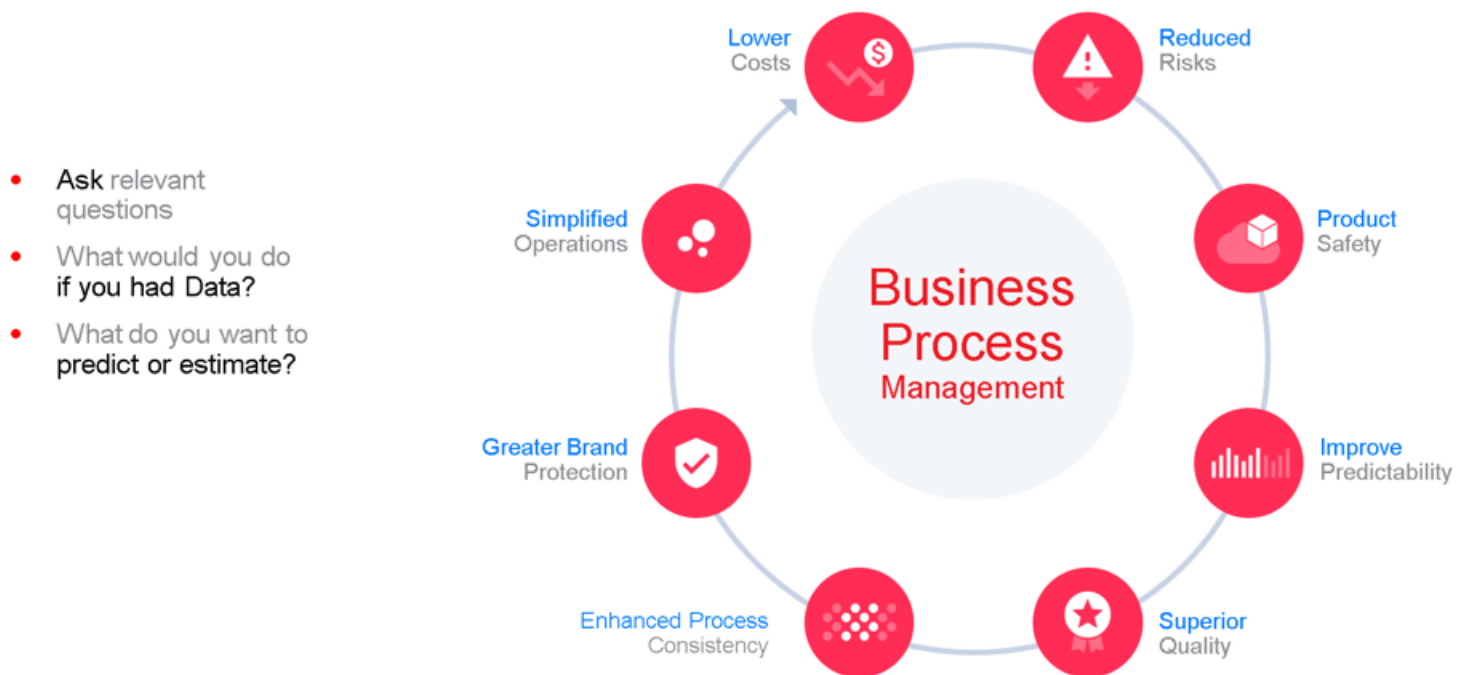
- Ask relevant questions
- What would you do if you had Data?
- What do you want to predict or estimate?

Lower Costs

Reduced Risks

Product Safety

Improve Predictability

Superior Quality

Enhanced Process Consistency

Greater Brand Protection

Simplified Operations

Business Process Management